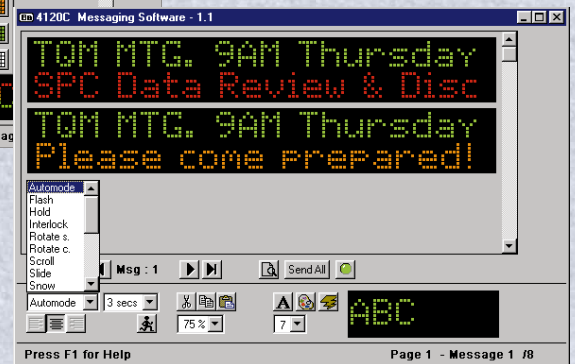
4120C Messaging Software - 1.1

TQM MTG. 9AM Thursday
SPC Data Review & Disc

TQM MTG. 9AM Thursday
Please come prepared!

Automode
Flash
Hold
Interlock
Rotate s.
Rotate c.
Scroll
Slide
Snow

Msg : 1

Send All

Automode
3 secs
75 %
7
ABC

ag

Press F1 for Help
Page 1 - Message 1 /8